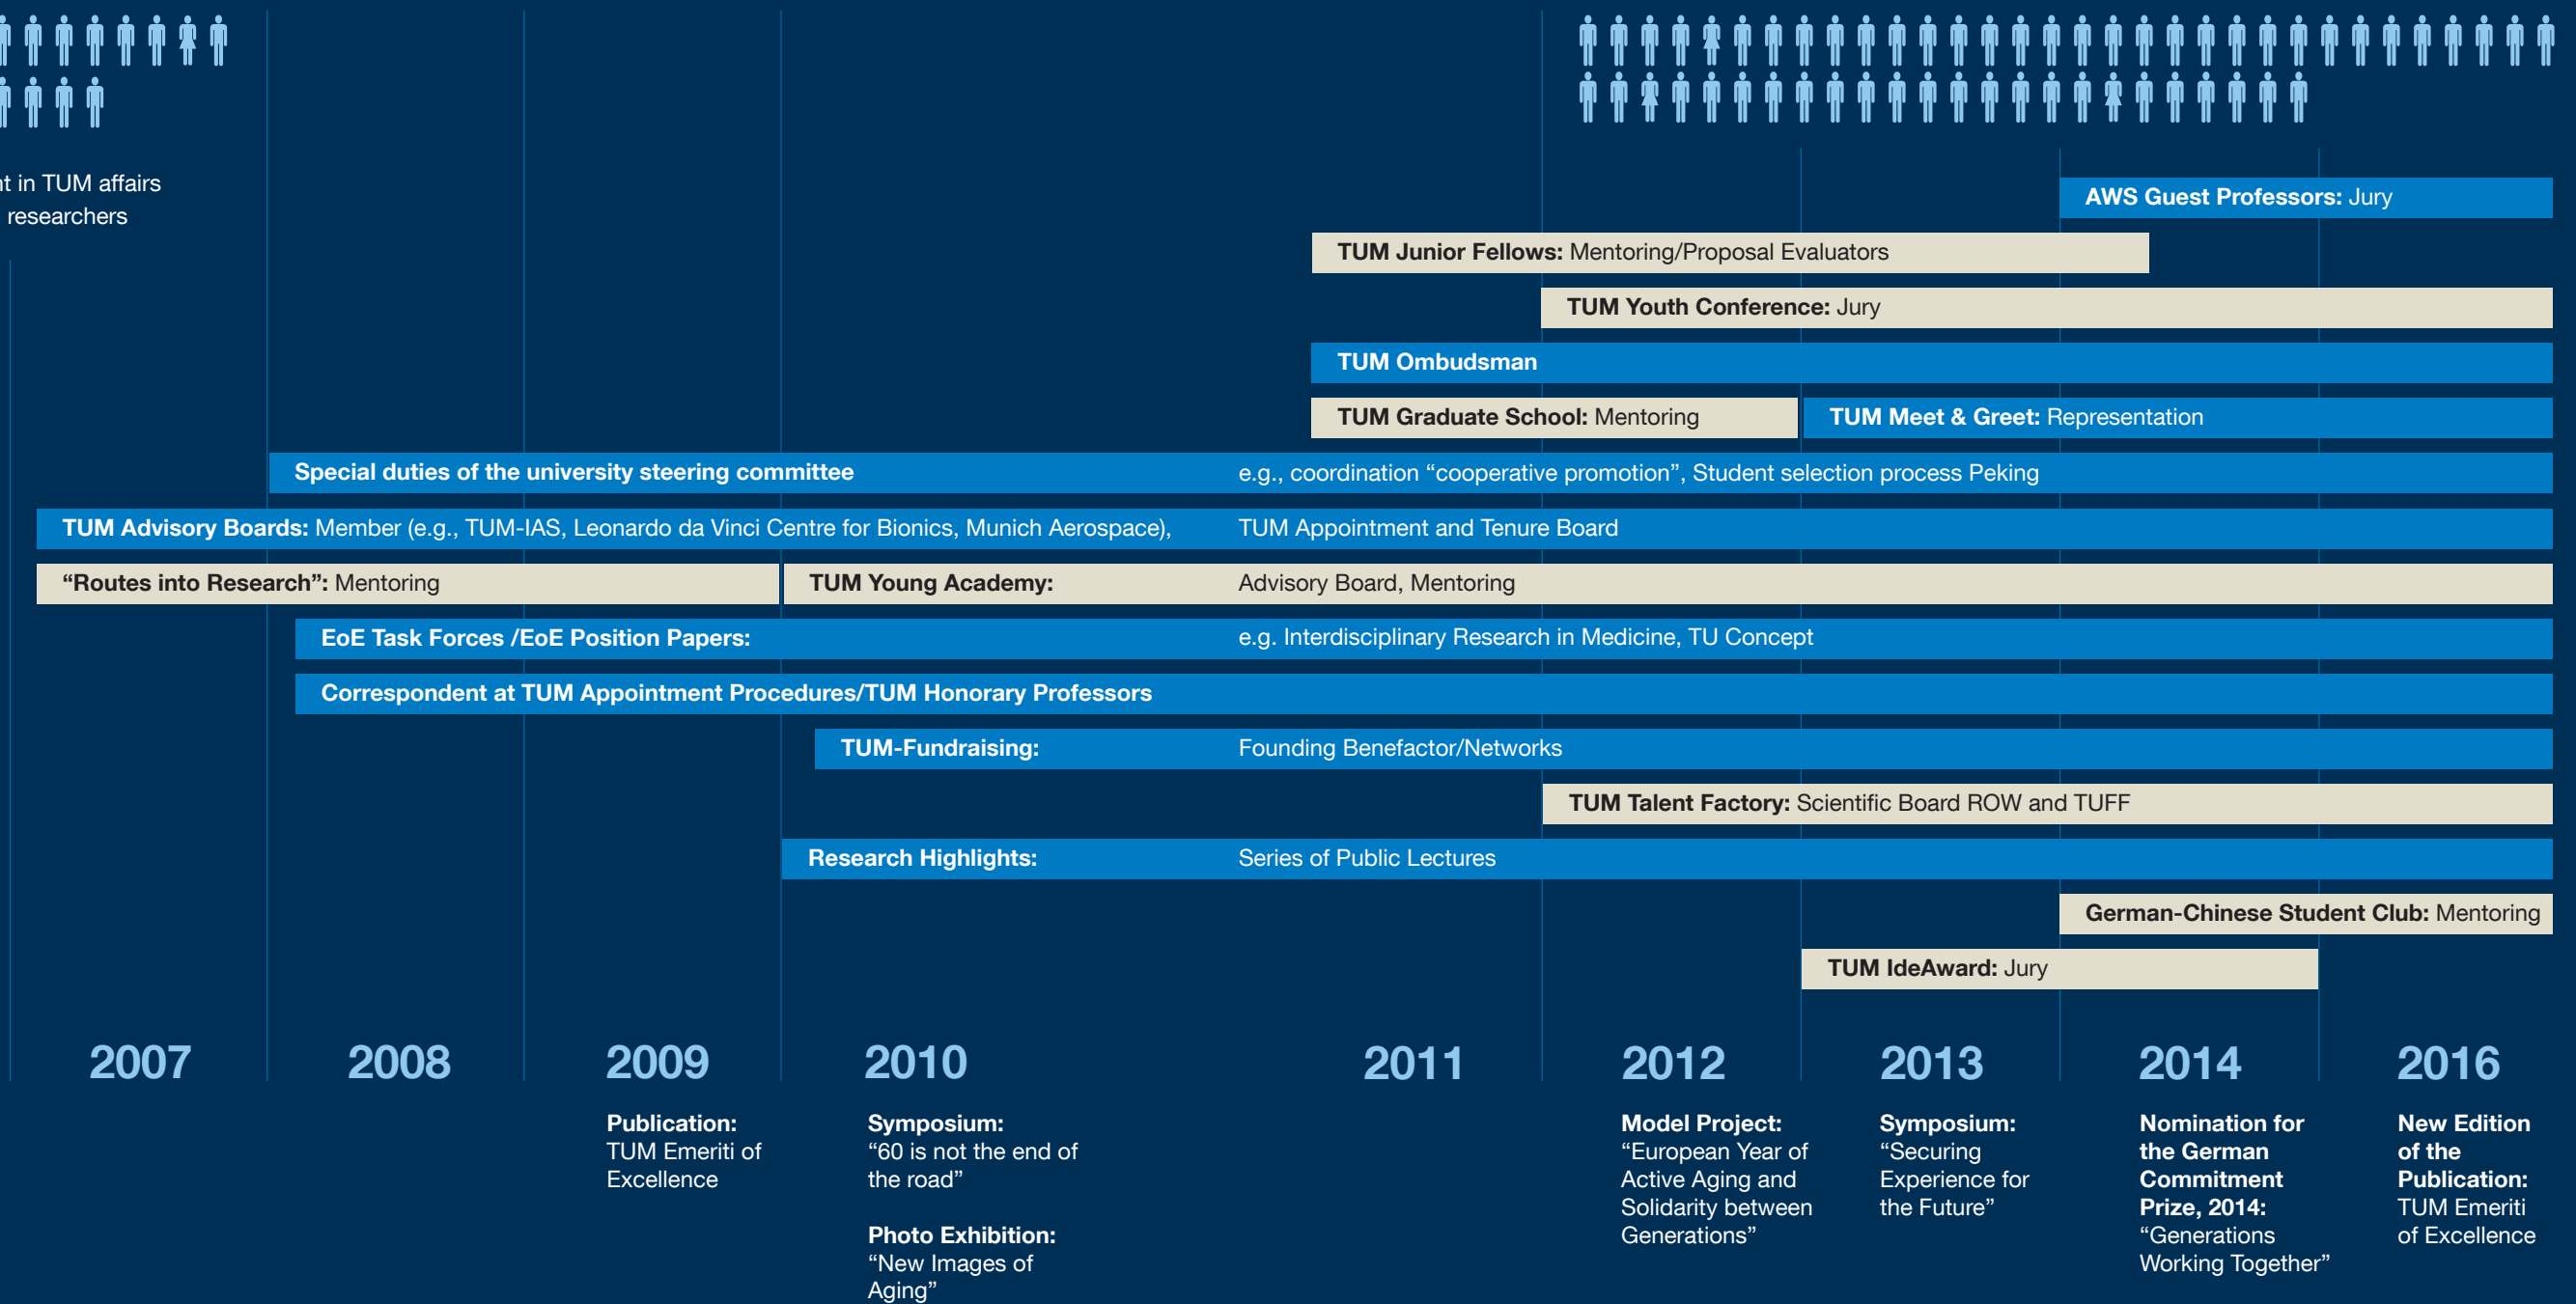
t in TUM affairs researchers

AWS Guest Professors: Jury

TUM Junior Fellows: Mentoring/Proposal Evaluators

TUM Youth Conference: Jury

TUM Ombudsman

TUM Graduate School: Mentoring

TUM Meet & Greet: Representation

Special duties of the university steering committee e.g., coordination “cooperative promotion”, Student selection process Peking

TUM Advisory Boards: Member (e.g., TUM-IAS, Leonardo da Vinci Centre for Bionics, Munich Aerospace), TUM Appointment and Tenure Board

“Routes into Research”: Mentoring

TUM Young Academy: Advisory Board, Mentoring

EoE Task Forces /EoE Position Papers: e.g. Interdisciplinary Research in Medicine, TU Concept

Correspondent at TUM Appointment Procedures/TUM Honorary Professors

TUM-Fundraising: Founding Benefactor/Networks

TUM Talent Factory: Scientific Board ROW and TUFF

Research Highlights: Series of Public Lectures

German-Chinese Student Club: Mentoring

TUM IdeAward: Jury

2007

2008

2009

2010

2011

2012

2013

2014

2016

Publication: TUM Emeriti of Excellence

Symposium: “60 is not the end of the road”

Photo Exhibition: “New Images of Aging”

Model Project: “European Year of Active Aging and Solidarity between Generations”

Symposium: “Securing Experience for the Future”

Nomination for the German Commitment Prize, 2014: “Generations Working Together”

New Edition of the Publication: TUM Emeriti of Excellence